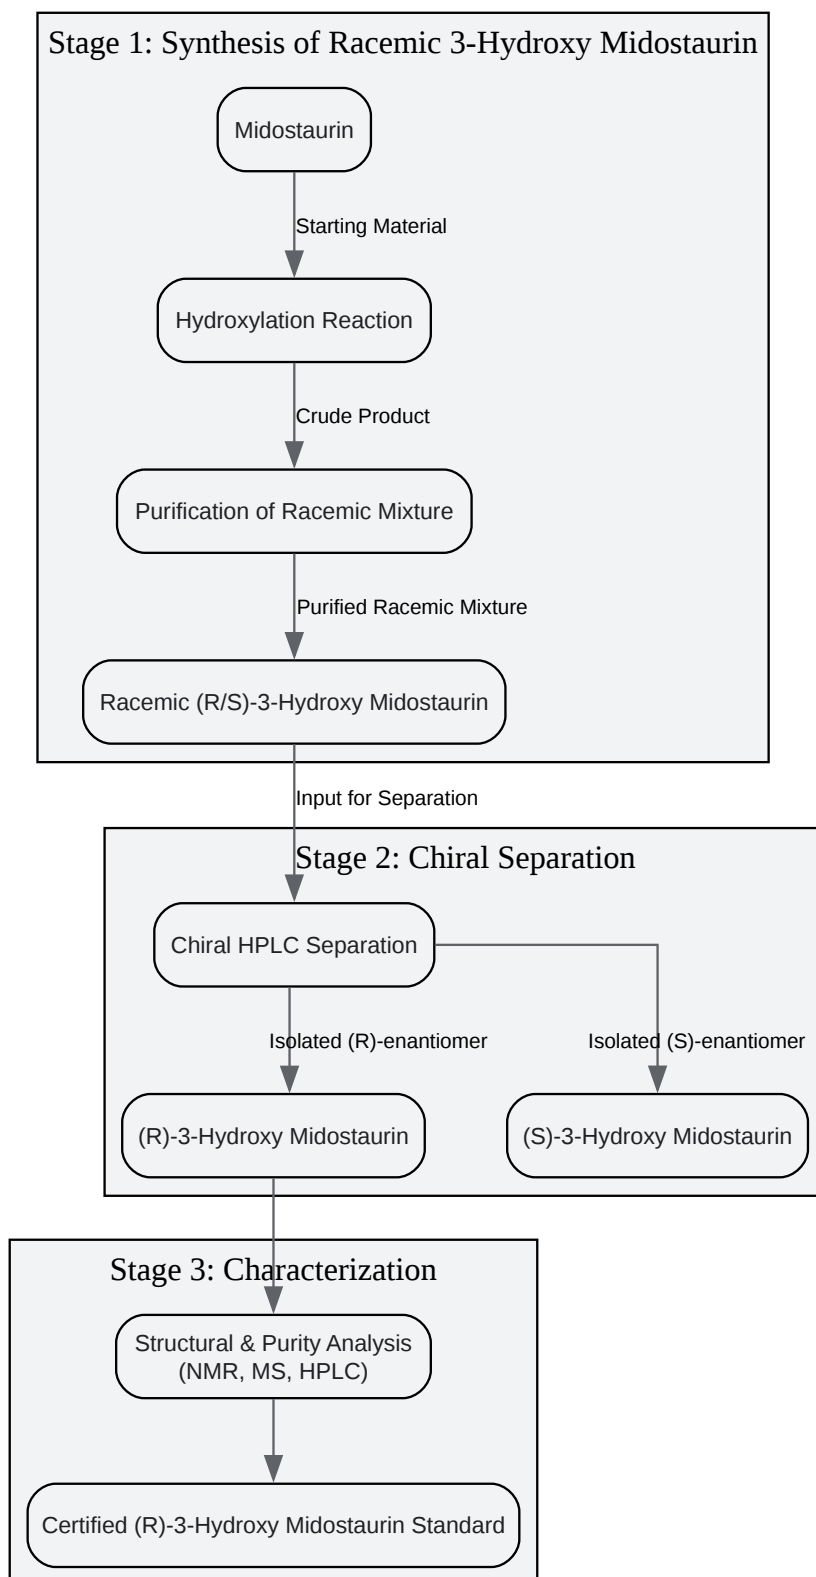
Stage 1: Synthesis of Racemic 3-Hydroxy Midostaurin

Midostaurin

Starting Material

Hydroxylation Reaction

Crude Product

Purification of Racemic Mixture

Purified Racemic Mixture

Racemic (R/S)-3-Hydroxy Midostaurin

Input for Separation

Stage 2: Chiral Separation

Chiral HPLC Separation

Isolated (R)-enantiomer

Isolated (S)-enantiomer

(R)-3-Hydroxy Midostaurin

(S)-3-Hydroxy Midostaurin

Stage 3: Characterization

Structural & Purity Analysis (NMR, MS, HPLC)

Certified (R)-3-Hydroxy Midostaurin Standard